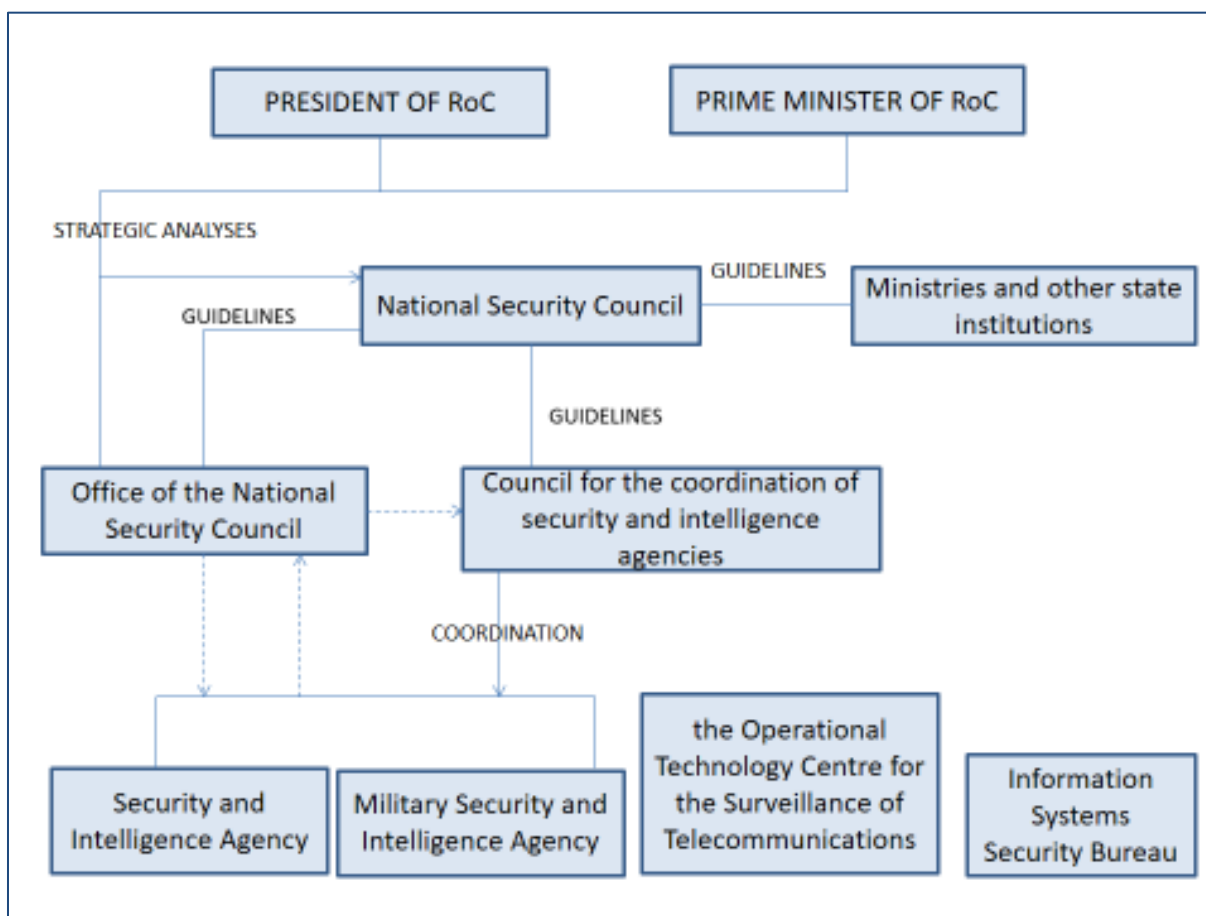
PRESIDENT OF RoC

PRIME MINISTER OF RoC

STRATEGIC ANALYSES

GUIDELINES

National Security Council

GUIDELINES

Ministries and other state institutions

GUIDELINES

Office of the National Security Council

Council for the coordination of security and intelligence agencies

COORDINATION

Security and Intelligence Agency

Military Security and Intelligence Agency

the Operational Technology Centre for the Surveillance of Telecommunications

Information Systems Security Bureau